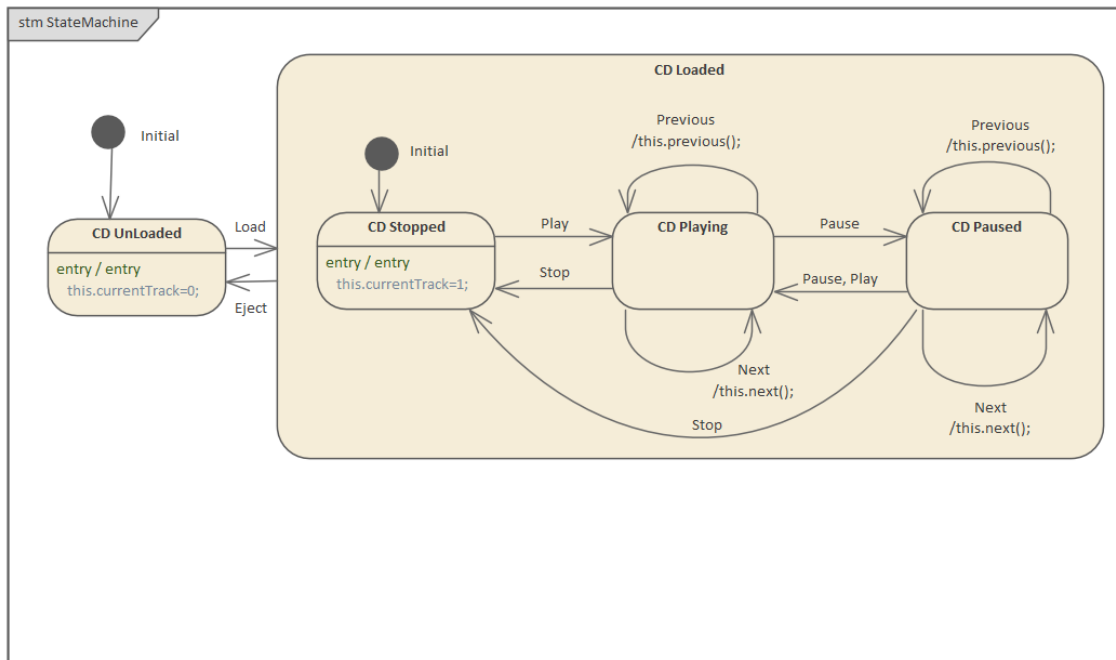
stm StateMachine

Initial

CD UnLoaded

entry / entry
this.currentTrack=0;

Load

Eject

CD Loaded

Initial

CD Stopped

entry / entry
this.currentTrack=1;

Play

Stop

Previous
/this.previous();

CD Playing

Next
/this.next();

Pause

Pause, Play

Previous
/this.previous();

CD Paused

Next
/this.next();

Stop